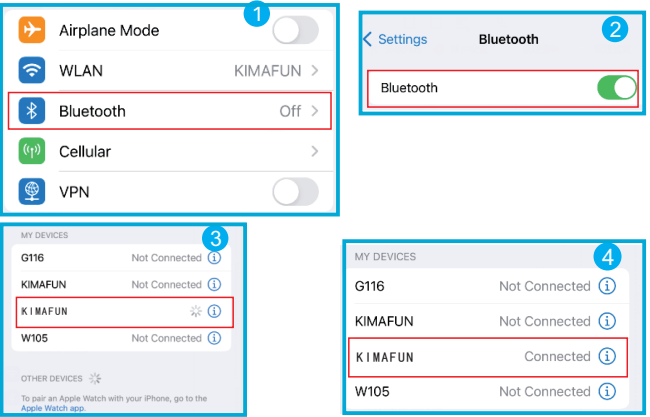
1
Airplane Mode
WLAN KIMAFUN >
Bluetooth Off >
Cellular >
VPN

2
< Settings Bluetooth
Bluetooth

3
MY DEVICES
G116 Not Connected ⓘ
KIMAFUN Not Connected ⓘ
KIMAFUN ⓘ
W105 Not Connected ⓘ
OTHER DEVICES
To pair an Apple Watch with your iPhone, go to the Apple Watch app.

4
MY DEVICES
G116 Not Connected ⓘ
KIMAFUN Not Connected ⓘ
KIMAFUN Connected ⓘ
W105 Not Connected ⓘ